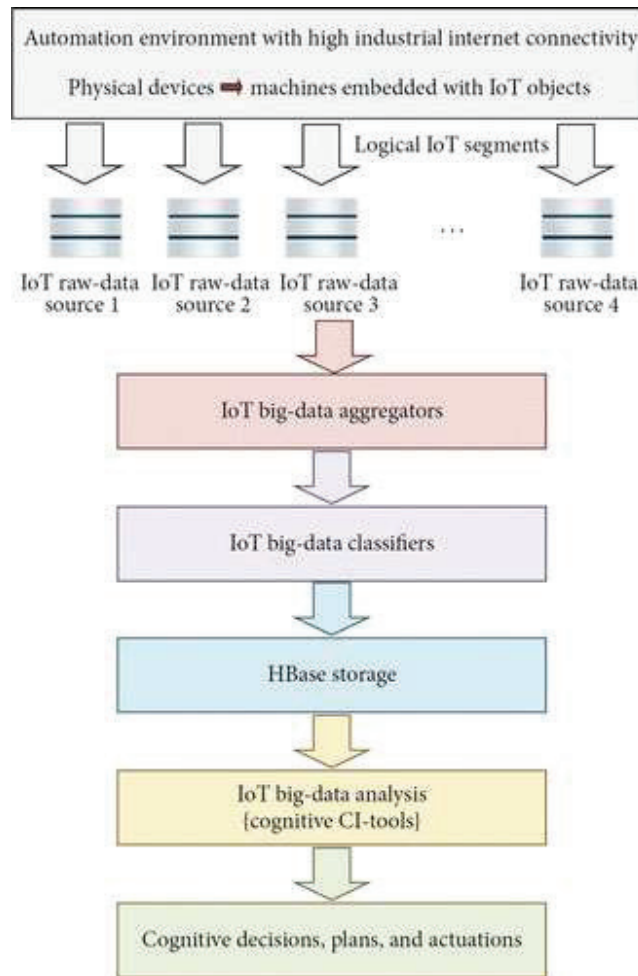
Automation environment with high industrial internet connectivity

Physical devices ➡ machines embedded with IoT objects

Logical IoT segments

...

IoT raw-data source 1

IoT raw-data source 2

IoT raw-data source 3

IoT raw-data source 4

IoT big-data aggregators

IoT big-data classifiers

HBase storage

IoT big-data analysis {cognitive CI-tools]

Cognitive decisions, plans, and actuations